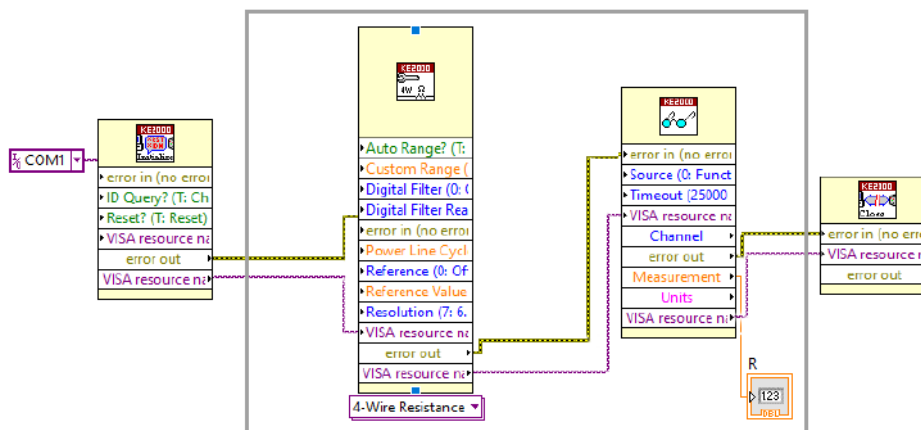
COM1

KE2000
Initialize
error in (no erro
ID Query? (T: Ch
Reset? (T: Reset)
VISA resource na
error out
VISA resource na

KE2000
4W Ω
Auto Range? (T:
Custom Range (
Digital Filter (0: (
Digital Filter Rea
error in (no erro
Power Line Cycl
Reference (0: Of
Reference Value
Resolution (7: 6.
VISA resource na
error out
VISA resource na
4-Wire Resistance

KE2000
error in (no erro
Source (0: Funct
Timeout (25000
VISA resource na
Channel
error out
Measurement
Units
VISA resource na

R
123
DBL

KE2000
Close
error in (no err
VISA resource n
error out